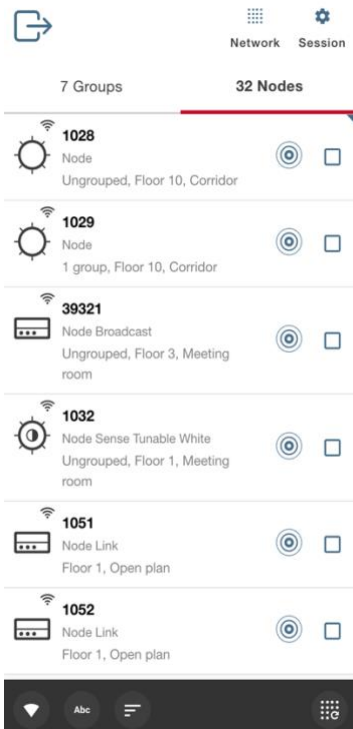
Network Session

7 Groups

32 Nodes

1028
Node
Ungrouped, Floor 10, Corridor

1029
Node
1 group, Floor 10, Corridor

39321
Node Broadcast
Ungrouped, Floor 3, Meeting room

1032
Node Sense Tunable White
Ungrouped, Floor 1, Meeting room

1051
Node Link
Floor 1, Open plan

1052
Node Link
Floor 1, Open plan

Abc